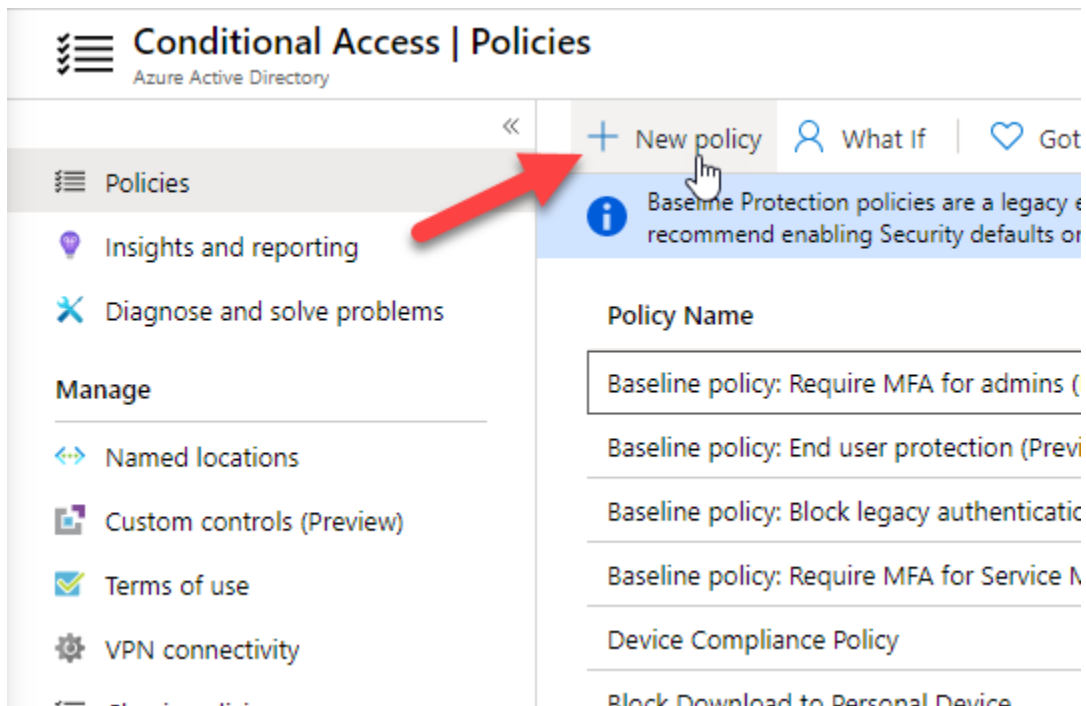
Conditional Access | Policies
Azure Active Directory

«

Policies
Insights and reporting
Diagnose and solve problems

Manage

Named locations
Custom controls (Preview)
Terms of use
VPN connectivity
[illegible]

+ New policy
What If
Got

Baseline Protection policies are a legacy e
recommend enabling Security defaults or

| Policy Name |
|---|
| Baseline policy: Require MFA for admins ( |
| Baseline policy: End user protection (Previ |
| Baseline policy: Block legacy authenticatio |
| Baseline policy: Require MFA for Service M |
| Device Compliance Policy |
| Block Download to Personal Device |